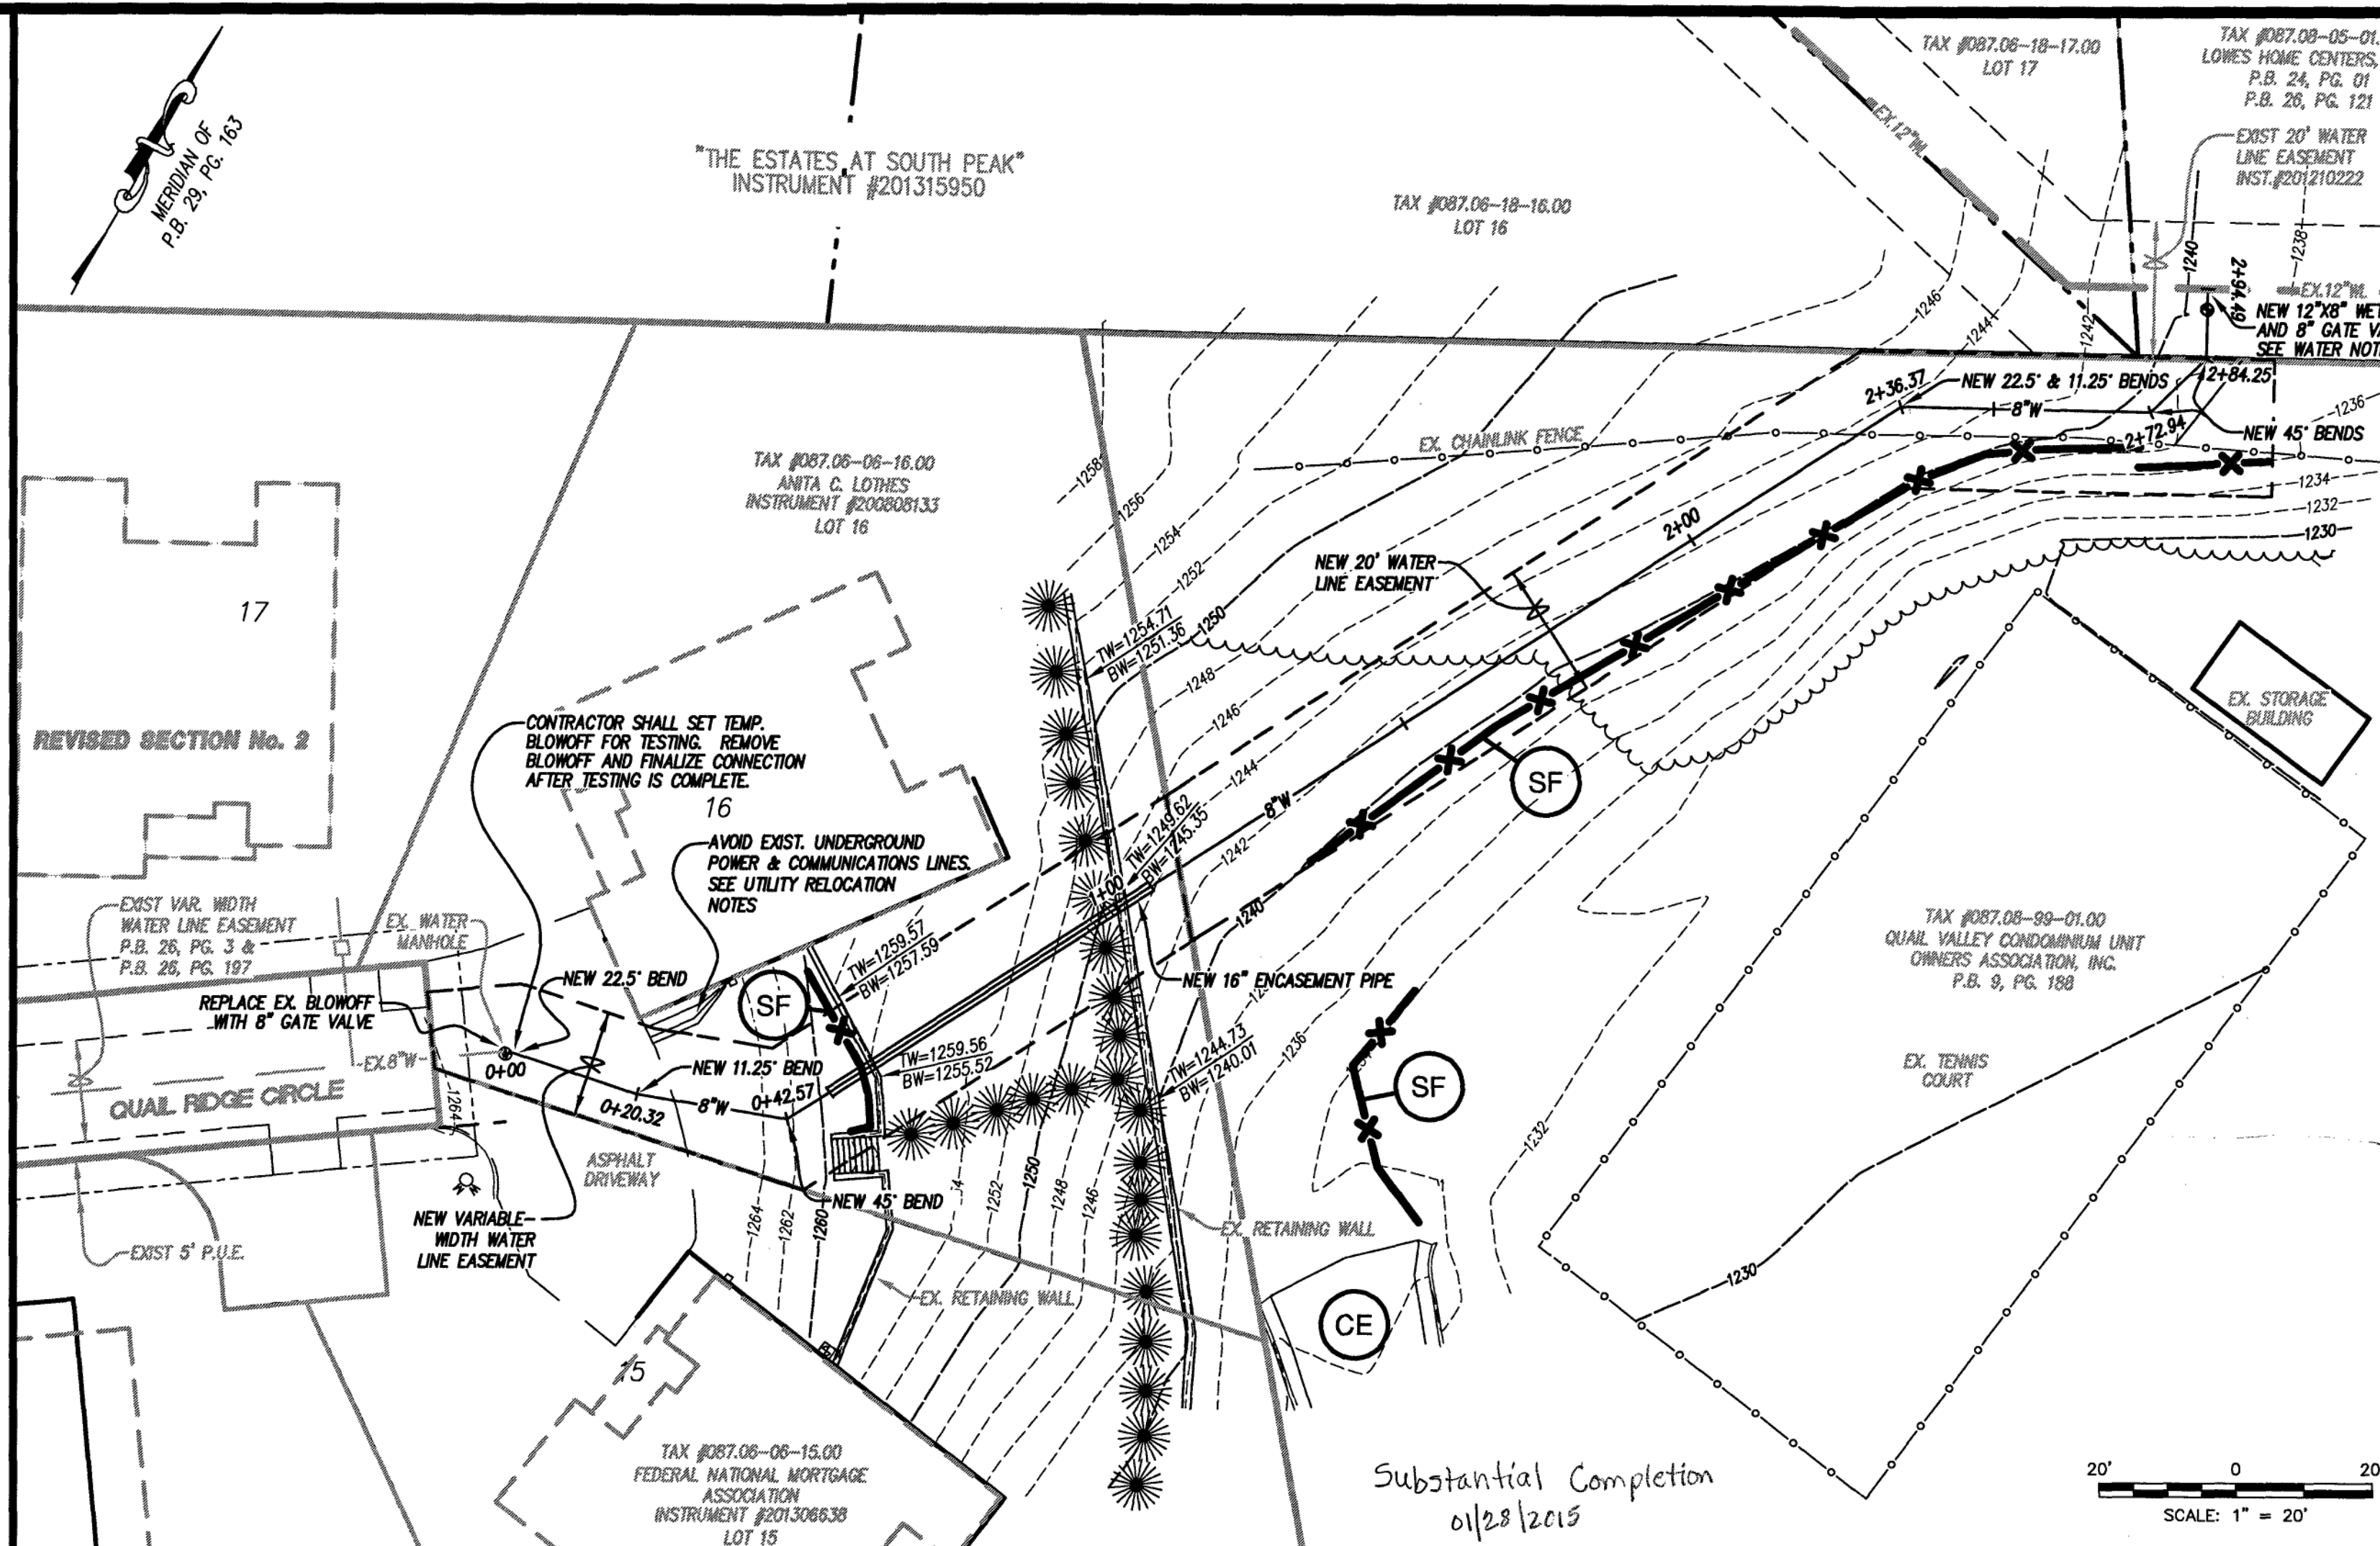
MERIDIAN OF
P.B. 29, PG. 163

"THE ESTATES AT SOUTH PEAK"
INSTRUMENT #201315950

TAX #087.06-18-17.00
LOT 17

TAX #087.08-05-01.
LOWES HOME CENTERS,
P.B. 24, PG. 01
P.B. 26, PG. 121

EX.12"WL

EXIST 20' WATER
LINE EASEMENT
INST.#201210222

TAX #087.06-18-16.00
LOT 16

1246
1244
1242
1240
1238
2+94.49
EX.12"WL
NEW 12"X8" WE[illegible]
AND 8" GATE V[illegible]
SEE WATER NOT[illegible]

2+36.37
NEW 22.5° & 11.25° BENDS
2+84.25
8"W
1236
2+72.94
NEW 45° BENDS
EX. CHAINLINK FENCE
1234
1232
1230

TAX #087.06-06-16.00
ANITA C. LOTHES
INSTRUMENT #200808133
LOT 16

1258
1256
1254
1252
1250
1248
1246
1244
1242
1240
2+00

NEW 20' WATER
LINE EASEMENT

17

REVISED SECTION No. 2

TW=1254.71
BW=1251.36

EX. STORAGE
BUILDING

CONTRACTOR SHALL SET TEMP.
BLOWOFF FOR TESTING. REMOVE
BLOWOFF AND FINALIZE CONNECTION
AFTER TESTING IS COMPLETE.

16

SF

AVOID EXIST. UNDERGROUND
POWER & COMMUNICATIONS LINES.
SEE UTILITY RELOCATION
NOTES

8"W
TW=1249.62
BW=1245.35
1+00

EXIST VAR. WIDTH
WATER LINE EASEMENT
P.B. 26, PG. 3 &
P.B. 26, PG. 197

EX. WATER
MANHOLE

TAX #087.08-99-01.00
QUAIL VALLEY CONDOMINIUM UNIT
OWNERS ASSOCIATION, INC.
P.B. 9, PG. 188

NEW 22.5° BEND
SF
TW=1259.57
BW=1257.59
NEW 16" ENCASEMENT PIPE

REPLACE EX. BLOWOFF
WITH 8" GATE VALVE
EX.8"W
0+00
NEW 11.25° BEND
TW=1259.56
BW=1255.52
TW=1244.73
BW=1240.01
1236
SF

QUAIL RIDGE CIRCLE
1264
0+20.32
8"W
0+42.57

EX. TENNIS
COURT

ASPHALT
DRIVEWAY
1232

NEW 45° BEND
1264
1262
1260
1254
1252
1250
1248
1246

NEW VARIABLE
WIDTH WATER
LINE EASEMENT

EXIST 5' P.U.E.

EX. RETAINING WALL
EX. RETAINING WALL

CE
1230

15

TAX #087.06-06-15.00
FEDERAL NATIONAL MORTGAGE
ASSOCIATION
INSTRUMENT #201306538
LOT 15

Substantial Completion
01/28/2015

20' 0 20
SCALE: 1" = 20'